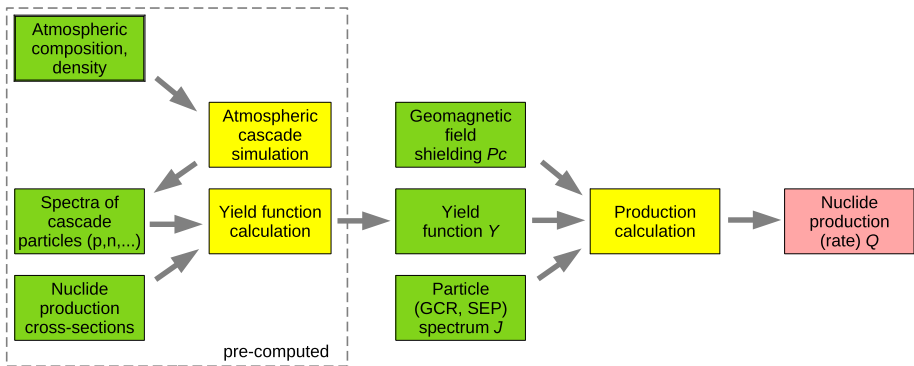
Atmospheric composition, density

Atmospheric cascade simulation

Spectra of cascade particles (p,n,...)

Yield function calculation

Nuclide production cross-sections

pre-computed

Geomagnetic field shielding *Pc*

Yield function *Y*

Particle (GCR, SEP) spectrum *J*

Production calculation

Nuclide production (rate) *Q*